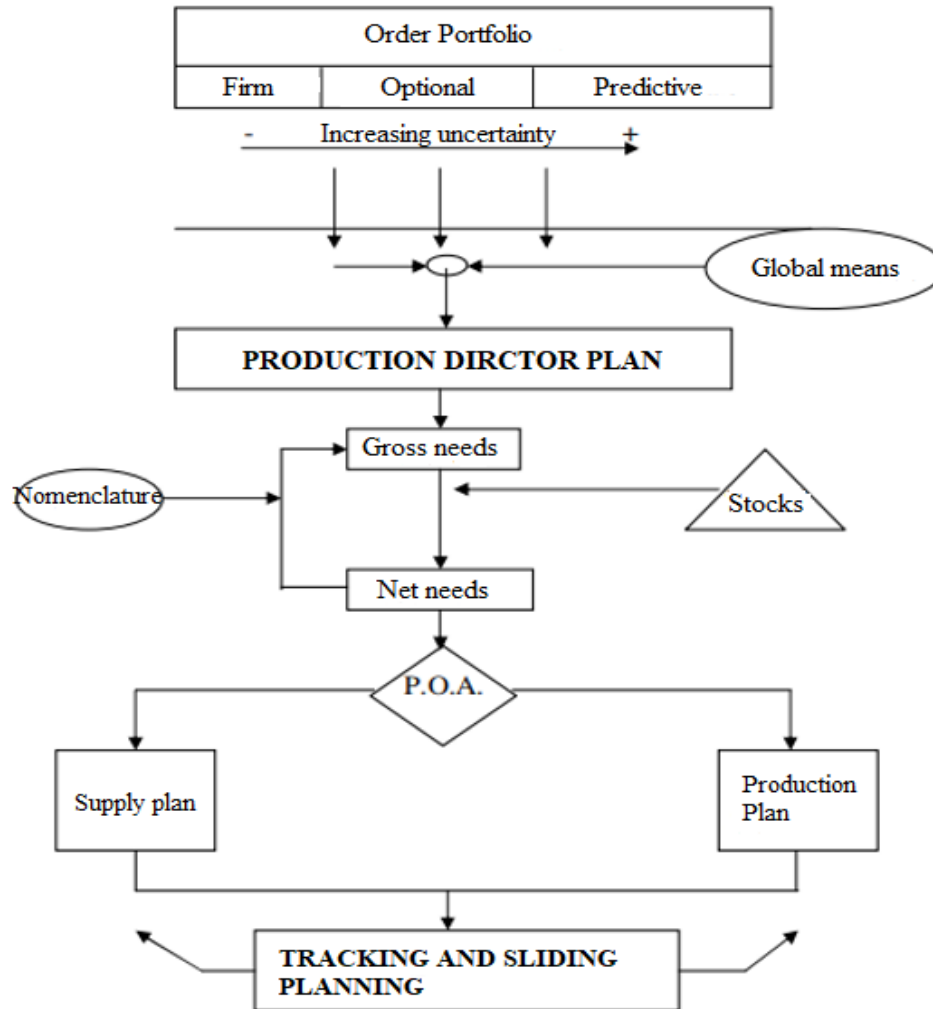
| Order Portfolio | | |
|---|---|---|
| Firm | Optional | Predictive |

- Increasing uncertainty +

Global means

PRODUCTION DIRCTOR PLAN

Gross needs

Nomenclature

Stocks

Net needs

P.O.A.

Supply plan

Production Plan

TRACKING AND SLIDING PLANNING